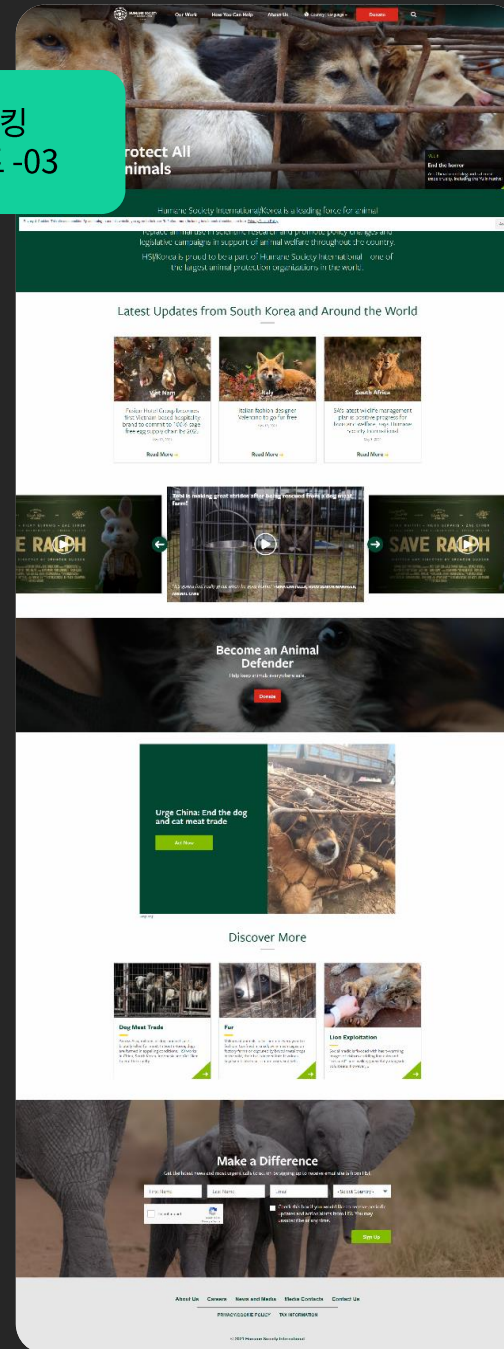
킹
-03

Our Work How You Can Help About Us Change Language Donate

rotect All
nimals

End the horror

Humane Society International/Korea is a leading force for animal
replace animal use in scientific research and promote policy changes and legislative campaigns in support of animal welfare throughout the country.

HSI/Korea is proud to be a part of Humane Society International - one of the largest animal protection organizations in the world.

Latest Updates from South Korea and Around the World

Viet Nam
Italy
South Africa

Read More
Read More
Read More

Bird is making great strides after being rescued from a dog meat farm!

SAVE RALPH
SAVE RALPH

Become an Animal Defender

Donate

Urge China: End the dog and cat meat trade

Act Now

Discover More

Dog Meat Trade
Fur
Lion Exploitation

Make a Difference

First Name
Last Name
Email
Select Country

Sign Up

About Us Careers News and Media Media Contacts Contact Us
PRIVACY/COOKIE POLICY TAX INFORMATION
© 2021 Humane Society International